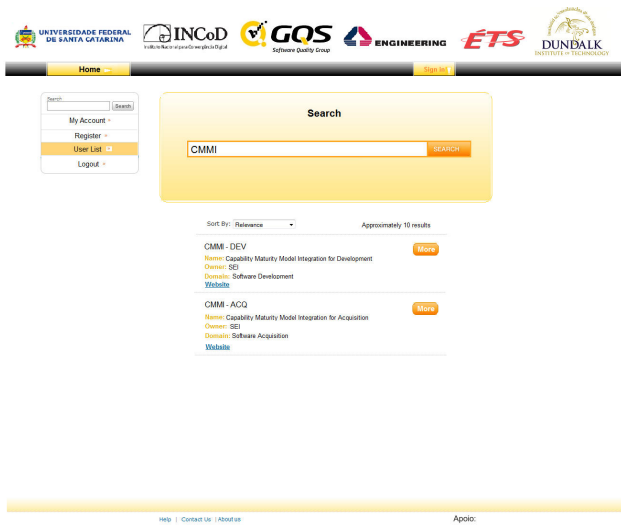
UNIVERSIDADE FEDERAL DE SANTA CATARINA

INCoD Instituto Nacional para Convergência Digital

GQS Software Quality Group

ENGINEERING

ÉTS

DUNDALK INSTITUTE OF TECHNOLOGY

Home

Sign In

Search

Search

My Account

Register

User List

Logout

Search

CMMI

SEARCH

Sort By: Relevance

Approximately 10 results

CMMI - DEV

Name: Capability Maturity Model Integration for Development

Owner: SEI

Domain: Software Development

Website

More

CMMI - ACQ

Name: Capability Maturity Model Integration for Acquisition

Owner: SEI

Domain: Software Acquisition

Website

More

Help | Contact Us | About us

Apoio: